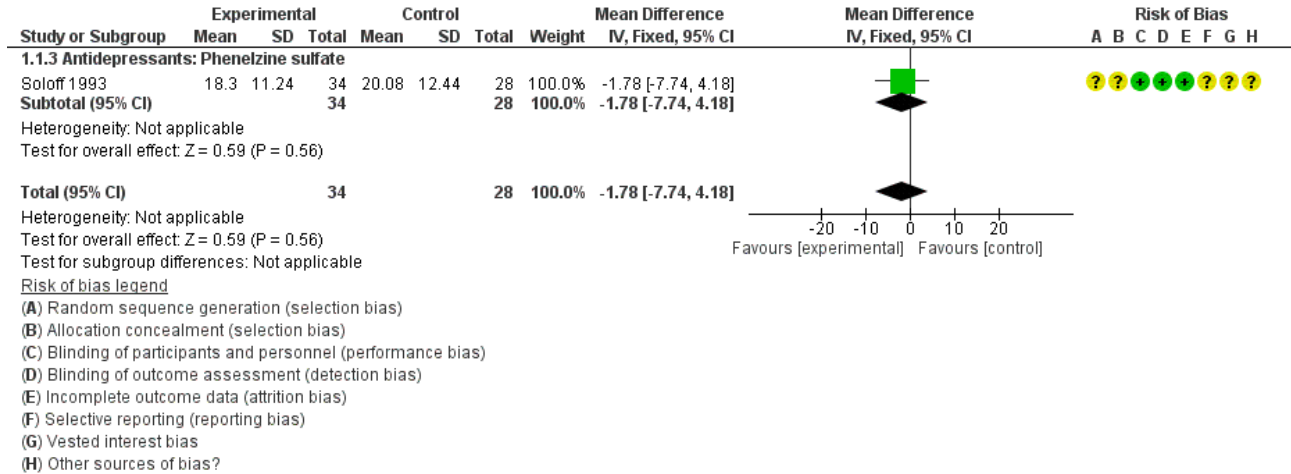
| Study or Subgroup | Experimental Mean | Experimental SD | Experimental Total | Control Mean | Control SD | Control Total | Weight | Mean Difference IV, Fixed, 95% CI | Mean Difference IV, Fixed, 95% CI | Risk of Bias A B C D E F G H |
|---|---|---|---|---|---|---|---|---|---|---|
| **1.1.3 Antidepressants: Phenelzine sulfate** | | | | | | | | | | |
| Soloff 1993 | 18.3 | 11.24 | 34 | 20.08 | 12.44 | 28 | 100.0% | -1.78 [-7.74, 4.18] | | ? ? + + + ? ? ? |
| **Subtotal (95% CI)** | | | **34** | | | **28** | **100.0%** | **-1.78 [-7.74, 4.18]** | | |
| Heterogeneity: Not applicable | | | | | | | | | | |
| Test for overall effect: Z = 0.59 (P = 0.56) | | | | | | | | | | |
| **Total (95% CI)** | | | **34** | | | **28** | **100.0%** | **-1.78 [-7.74, 4.18]** | | |
| Heterogeneity: Not applicable | | | | | | | | | | |
| Test for overall effect: Z = 0.59 (P = 0.56) | | | | | | | | | | |
| Test for subgroup differences: Not applicable | | | | | | | | | | |

-20 -10 0 10 20
Favours [experimental] Favours [control]

Risk of bias legend
(**A**) Random sequence generation (selection bias)
(**B**) Allocation concealment (selection bias)
(**C**) Blinding of participants and personnel (performance bias)
(**D**) Blinding of outcome assessment (detection bias)
(**E**) Incomplete outcome data (attrition bias)
(**F**) Selective reporting (reporting bias)
(**G**) Vested interest bias
(**H**) Other sources of bias?